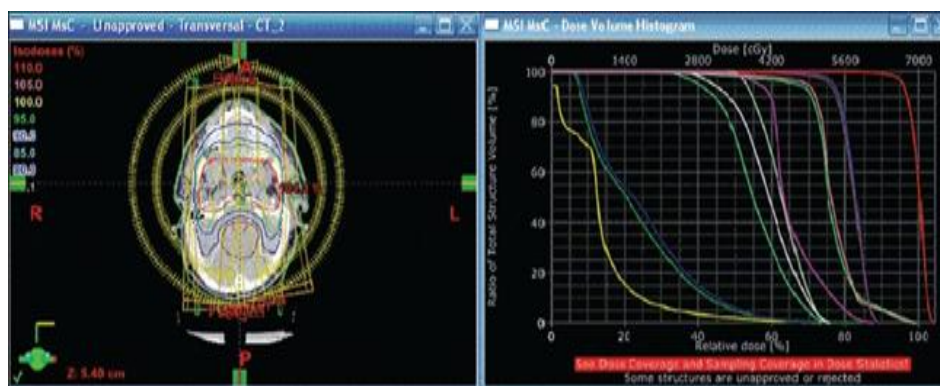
MSI MsC - Unapproved - Transversal - CT_2

Isodose (%)
110.0
105.0
100.0
95.0
90.0
85.0
80.0

R
L
P
Z: 5.40 cm

MSI MsC - Dose Volume Histogram

Dose [cGy]
1400
2800
4200
5600
7000

Ratio of Total Structure Volume [%]
100
80
60
40
20
0

0
20
40
60
80
100
Relative dose [%]

See Dose Coverage and Sampling Coverage in Dose Statistics
Some structures are unapproved or rejected